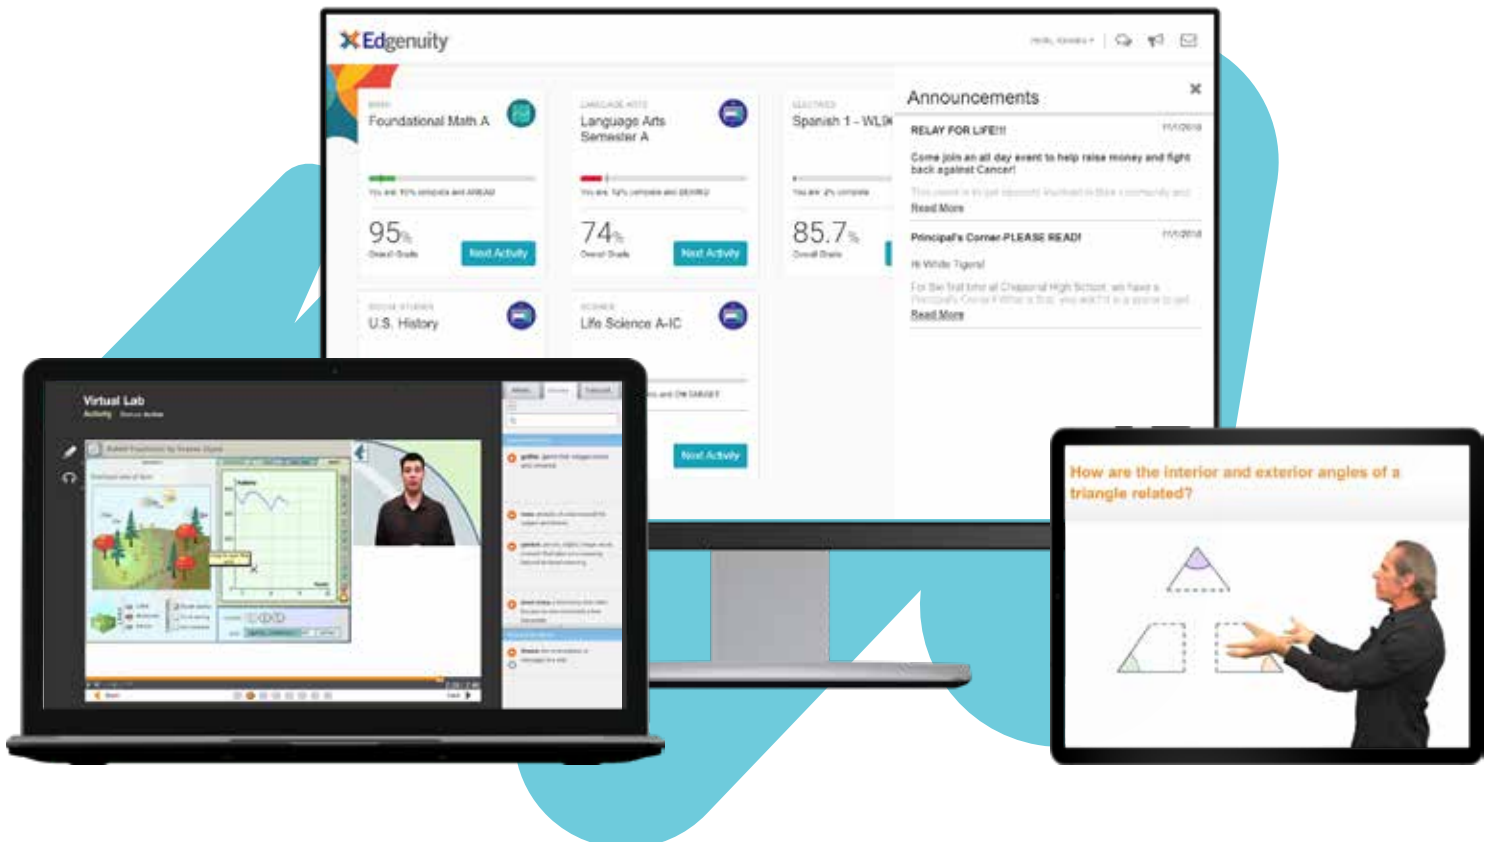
Edgenuity

Hello, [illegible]

MATH
Foundational Math A
You are 70% complete and AHEAD
95%
Overall Grade
Next Activity

LANGUAGE ARTS
Language Arts Semester A
You are 14% complete and BEHIND
74%
Overall Grade
Next Activity

ELECTIVES
Spanish 1 - WL9
You are 2% complete
85.7%
Overall Grade

SOCIAL STUDIES
U.S. History

SCIENCE
Life Science A-IC
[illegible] and ON TARGET
Next Activity

Announcements
RELAY FOR LIFE!!!
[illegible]
Come join an all day event to help raise money and fight back against Cancer!
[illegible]
Read More

Principal's Corner-PLEASE READ!
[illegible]
Hi White Tigers!
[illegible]
Read More

Virtual Lab
Activity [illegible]

How are the interior and exterior angles of a triangle related?